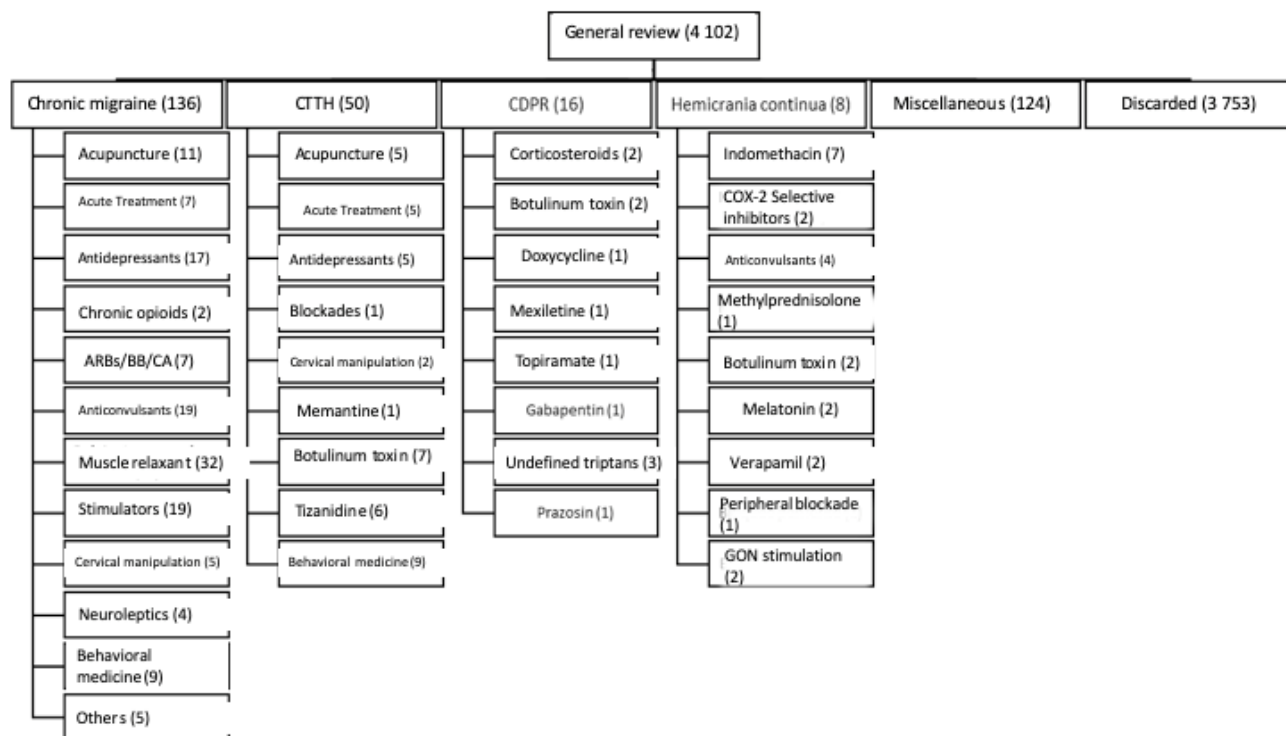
General review (4 102)

Chronic migraine (136)
Acupuncture (11)
Acute Treatment (7)
Antidepressants (17)
Chronic opioids (2)
ARBs/BB/CA (7)
Anticonvulsants (19)
Muscle relaxant (32)
Stimulators (19)
Cervical manipulation (5)
Neuroleptics (4)
Behavioral medicine (9)
Others (5)

CTTH (50)
Acupuncture (5)
Acute Treatment (5)
Antidepressants (5)
Blockades (1)
Cervical manipulation (2)
Memantine (1)
Botulinum toxin (7)
Tizanidine (6)
Behavioral medicine (9)

CDPR (16)
Corticosteroids (2)
Botulinum toxin (2)
Doxycycline (1)
Mexiletine (1)
Topiramate (1)
Gabapentin (1)
Undefined triptans (3)
Prazosin (1)

Hemicrania continua (8)
Indomethacin (7)
COX-2 Selective inhibitors (2)
Anticonvulsants (4)
Methylprednisolone (1)
Botulinum toxin (2)
Melatonin (2)
Verapamil (2)
Peripheral blockade (1)
GON stimulation (2)

Miscellaneous (124)

Discarded (3 753)